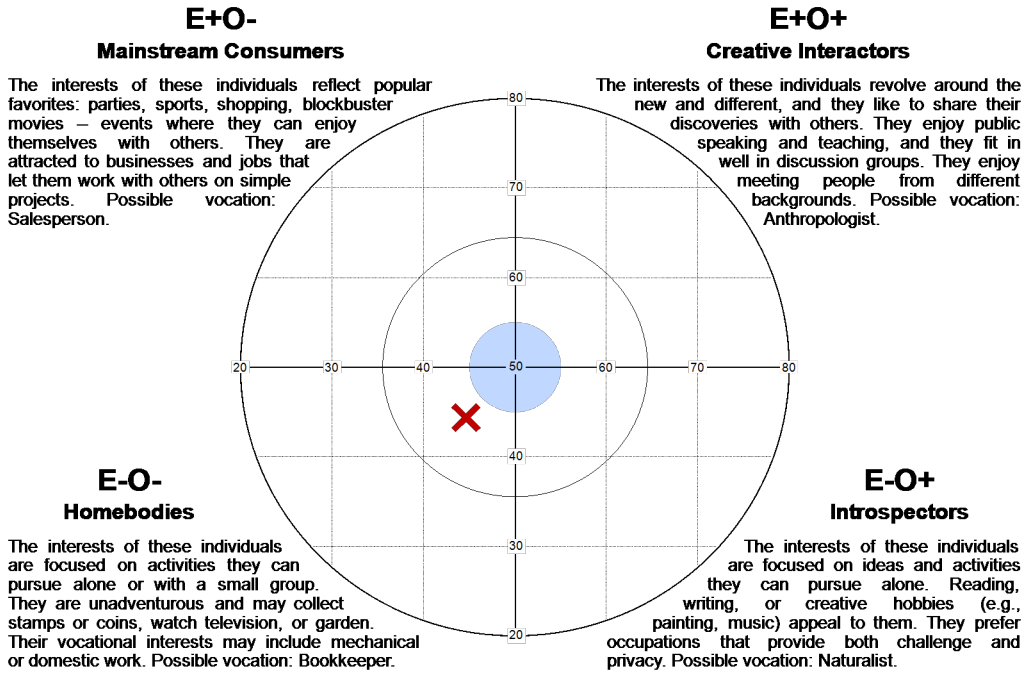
E+O-
Mainstream Consumers

The interests of these individuals reflect popular favorites: parties, sports, shopping, blockbuster movies – events where they can enjoy themselves with others. They are attracted to businesses and jobs that let them work with others on simple projects. Possible vocation: Salesperson.

E+O+
Creative Interactors

The interests of these individuals revolve around the new and different, and they like to share their discoveries with others. They enjoy public speaking and teaching, and they fit in well in discussion groups. They enjoy meeting people from different backgrounds. Possible vocation: Anthropologist.

80
70
60
20
30
40
50
60
70
80
40
30
20

E-O-
Homebodies

The interests of these individuals are focused on activities they can pursue alone or with a small group. They are unadventurous and may collect stamps or coins, watch television, or garden. Their vocational interests may include mechanical or domestic work. Possible vocation: Bookkeeper.

E-O+
Introspectors

The interests of these individuals are focused on ideas and activities they can pursue alone. Reading, writing, or creative hobbies (e.g., painting, music) appeal to them. They prefer occupations that provide both challenge and privacy. Possible vocation: Naturalist.